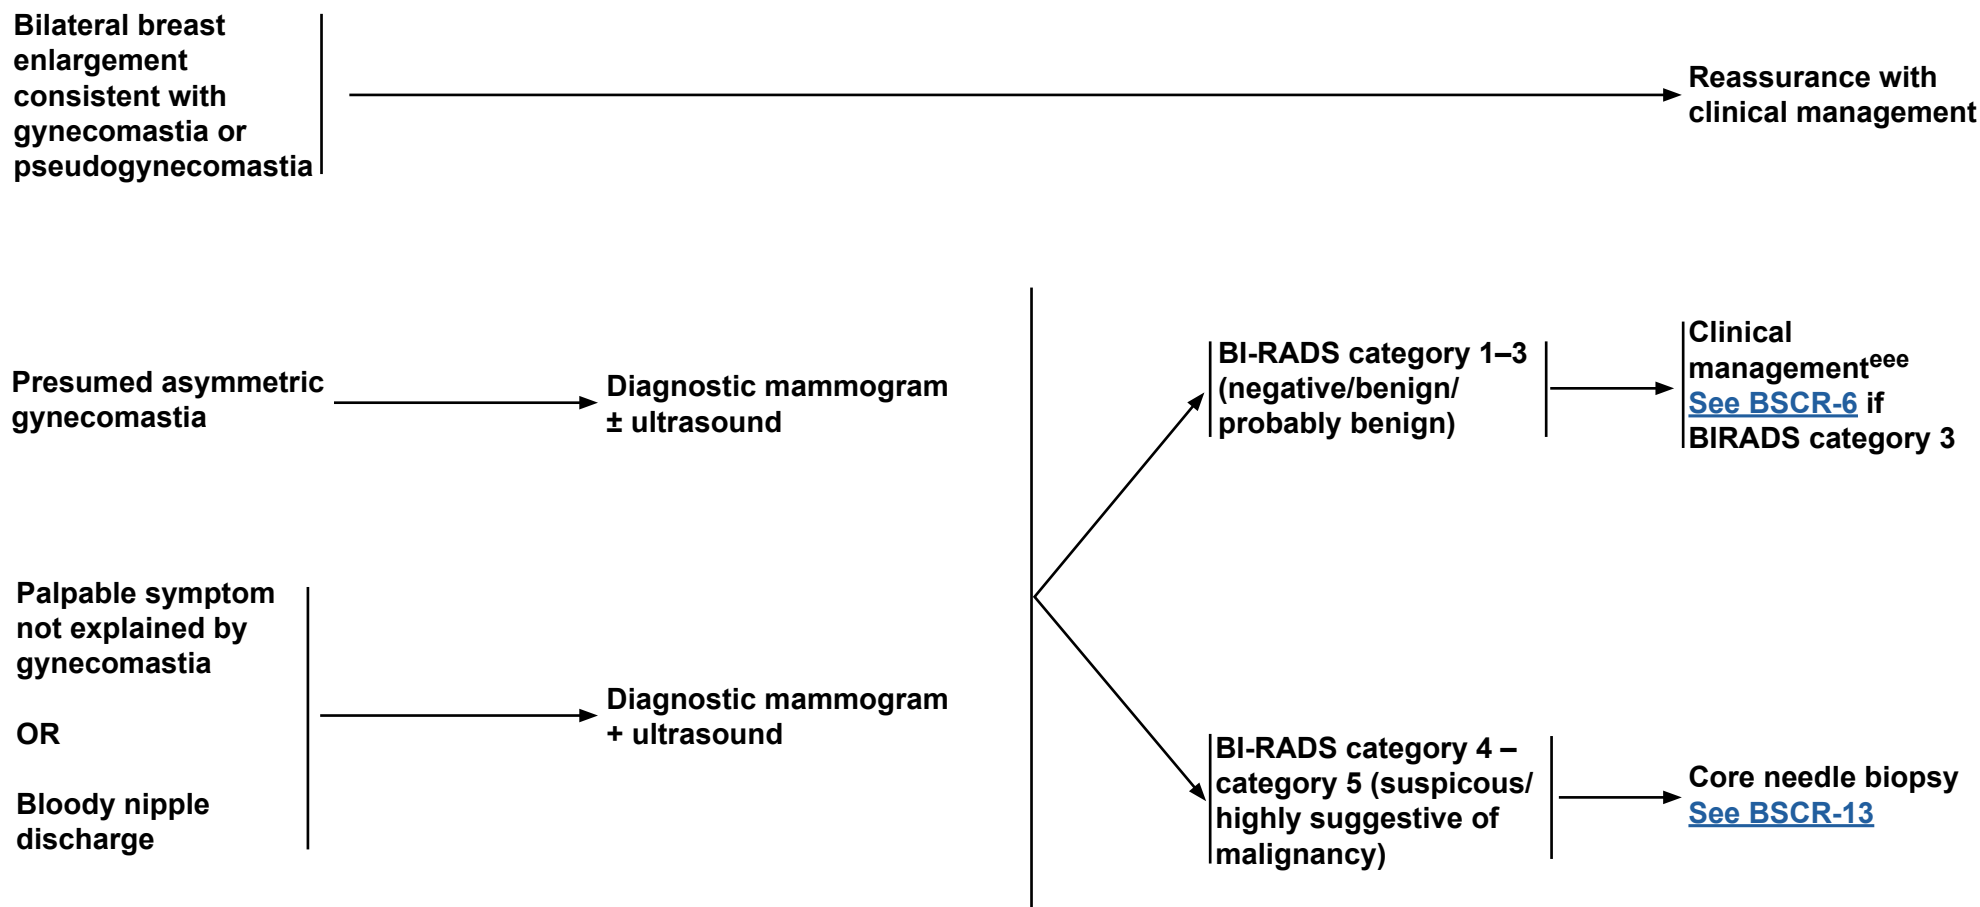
Bilateral breast enlargement consistent with gynecomastia or pseudogynecomastia

Reassurance with clinical management

Presumed asymmetric gynecomastia

Diagnostic mammogram ± ultrasound

Palpable symptom not explained by gynecomastia

OR

Bloody nipple discharge

Diagnostic mammogram + ultrasound

BI-RADS category 1–3 (negative/benign/ probably benign)

Clinical management$^{eee}$ See BSCR-6 if BIRADS category 3

BI-RADS category 4 – category 5 (suspicous/ highly suggestive of malignancy)

Core needle biopsy See BSCR-13